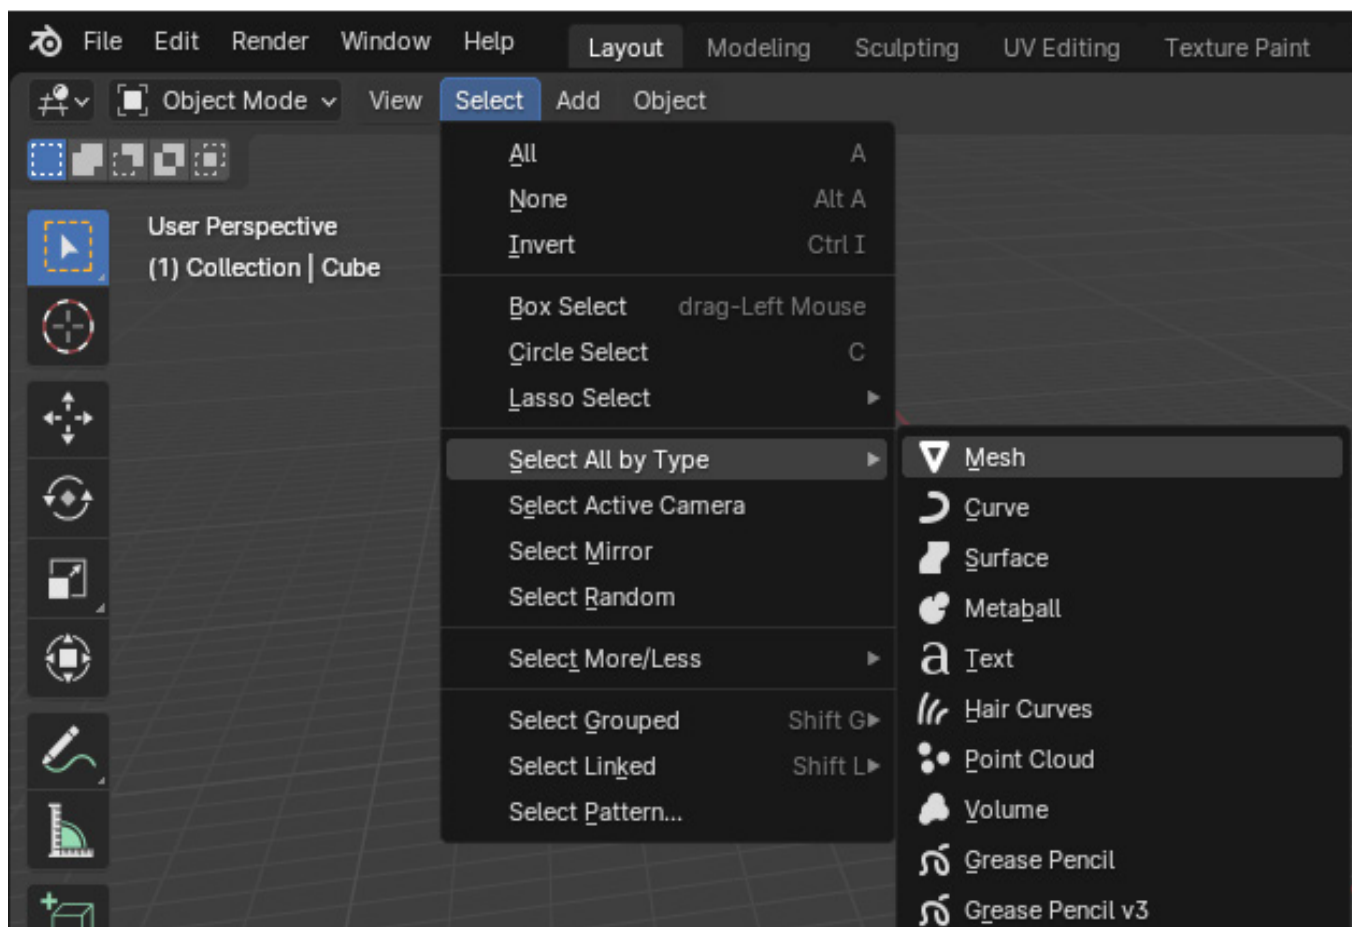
File Edit Render Window Help Layout Modeling Sculpting UV Editing Texture Paint

Object Mode View Select Add Object

User Perspective
(1) Collection | Cube

All A
None Alt A
Invert Ctrl I

Box Select drag-Left Mouse
Circle Select C
Lasso Select

Select All by Type
Select Active Camera
Select Mirror
Select Random

Select More/Less

Select Grouped Shift G
Select Linked Shift L
Select Pattern...

Mesh
Curve
Surface
Metaball
Text
Hair Curves
Point Cloud
Volume
Grease Pencil
Grease Pencil v3